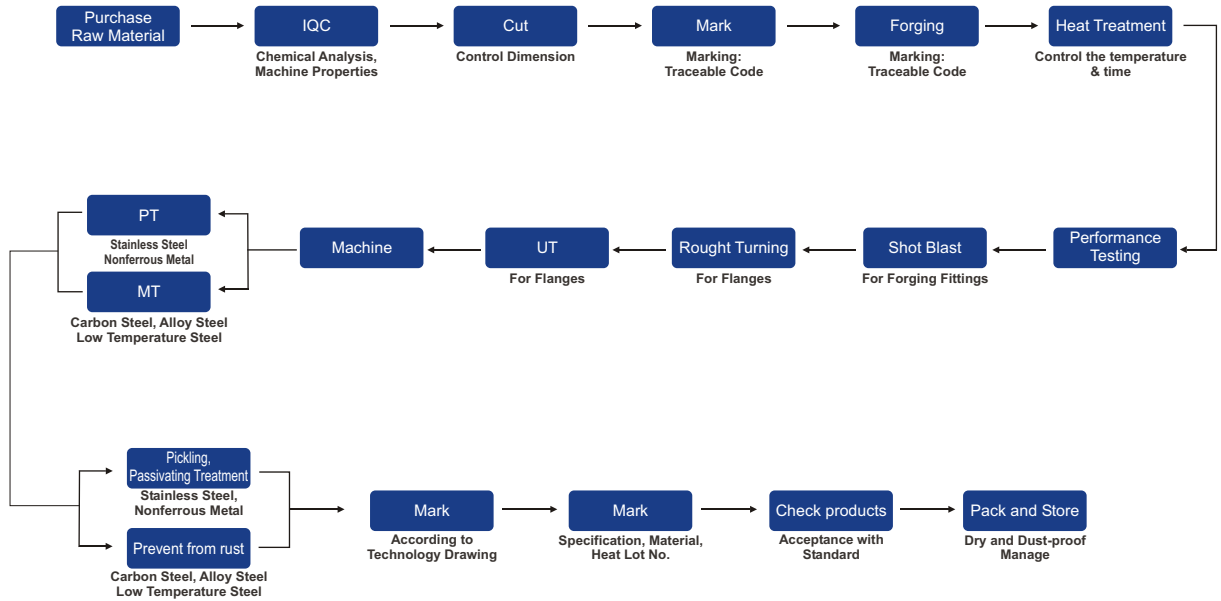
Purchase Raw Material

IQC
Chemical Analysis, Machine Properties

Cut
Control Dimension

Mark
Marking: Traceable Code

Forging
Marking: Traceable Code

Heat Treatment
Control the temperature & time

Performance Testing

Shot Blast
For Forging Fittings

Rought Turning
For Flanges

UT
For Flanges

Machine

PT
Stainless Steel
Nonferrous Metal

MT
Carbon Steel, Alloy Steel
Low Temperature Steel

Pickling, Passivating Treatment
Stainless Steel, Nonferrous Metal

Prevent from rust
Carbon Steel, Alloy Steel
Low Temperature Steel

Mark
According to Technology Drawing

Mark
Specification, Material, Heat Lot No.

Check products
Acceptance with Standard

Pack and Store
Dry and Dust-proof Manage